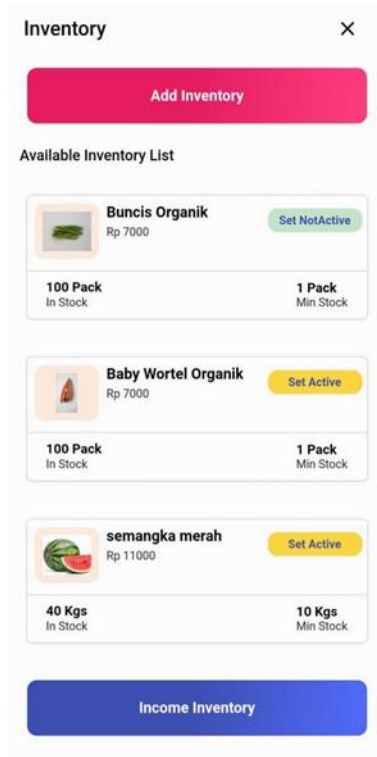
Inventory

×

Add Inventory

Available Inventory List

Buncis Organik
Rp 7000

Set NotActive

100 Pack
In Stock

1 Pack
Min Stock

Baby Wortel Organik
Rp 7000

Set Active

100 Pack
In Stock

1 Pack
Min Stock

semangka merah
Rp 11000

Set Active

40 Kgs
In Stock

10 Kgs
Min Stock

Income Inventory